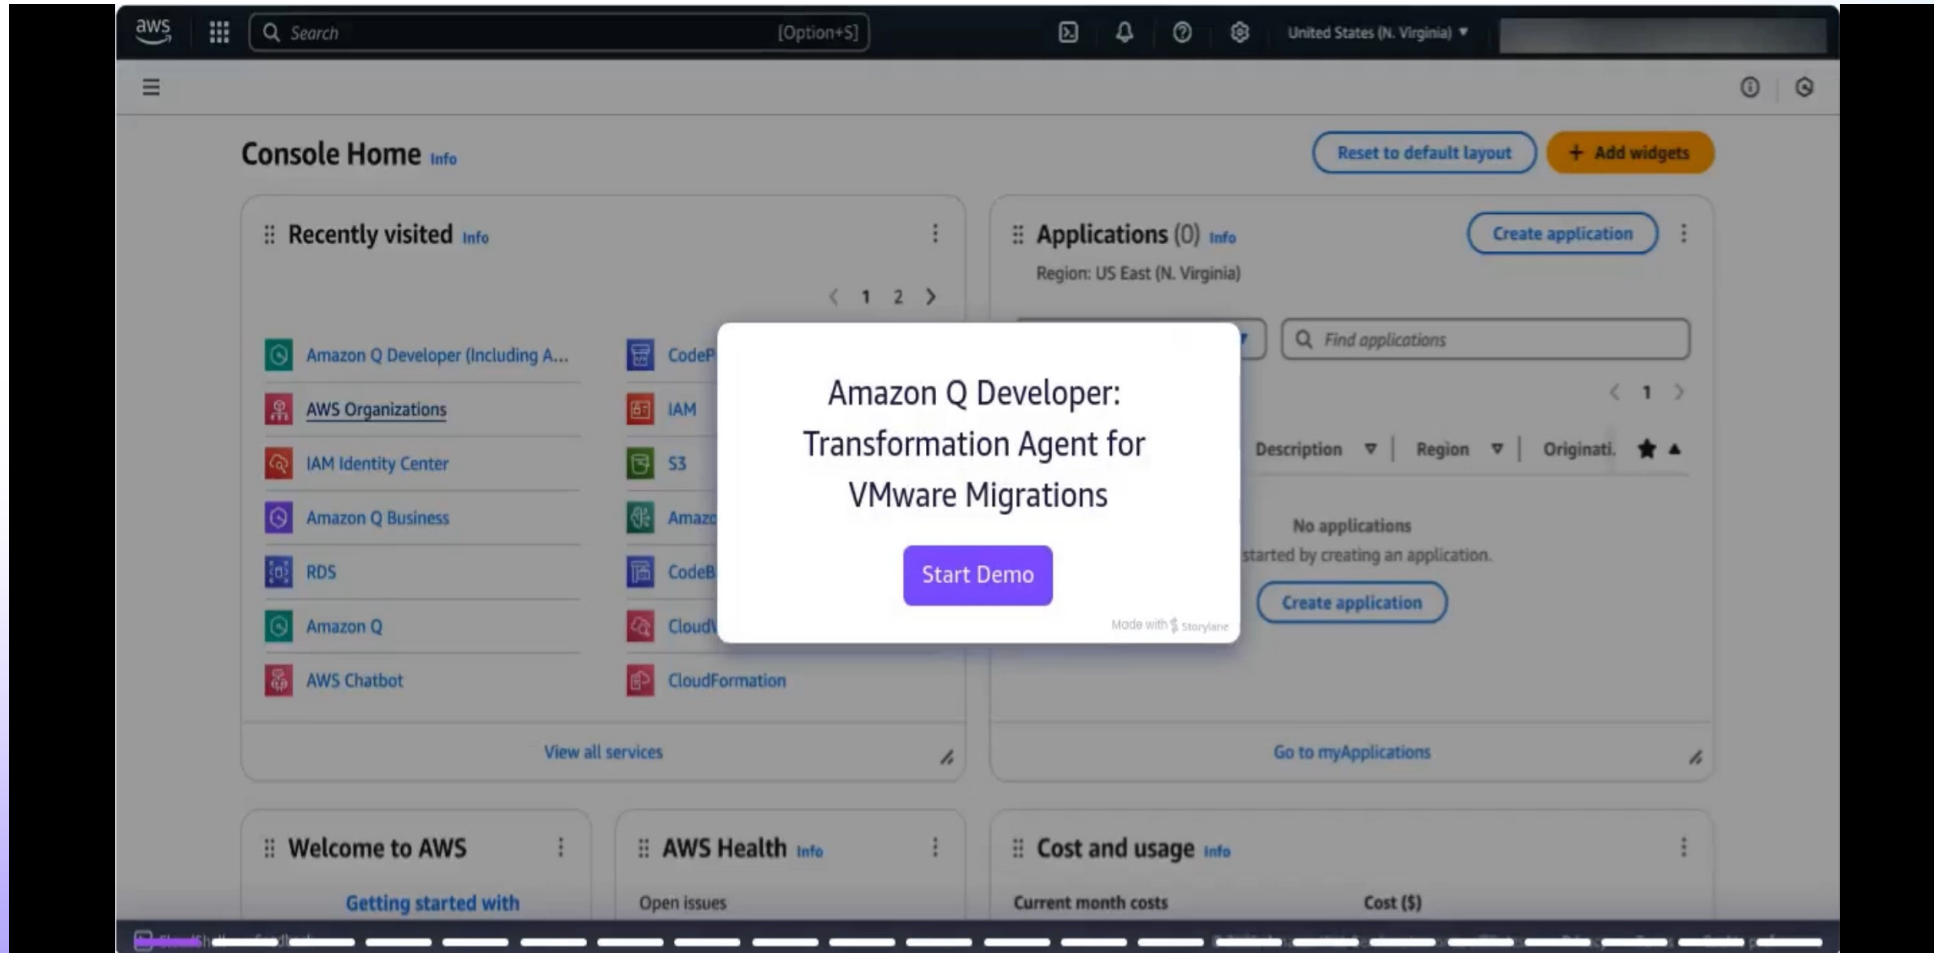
aws Search [Option+S] United States (N. Virginia) ▼

Console Home Info

Reset to default layout + Add widgets

Recently visited Info

‹ 1 2 ›

Amazon Q Developer (Including A...
AWS Organizations
IAM Identity Center
Amazon Q Business
RDS
Amazon Q
AWS Chatbot

CodeP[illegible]
IAM
S3
Amaz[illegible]
CodeB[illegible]
Cloud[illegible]
CloudFormation

View all services

Applications (0) Info

Create application

Region: US East (N. Virginia)

Find applications

‹ 1 ›

Description Region Originati

No applications
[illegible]started by creating an application.

Create application

Go to myApplications

Amazon Q Developer: Transformation Agent for VMware Migrations

Start Demo

Made with Storylane

Welcome to AWS

Getting started with

AWS Health Info

Open issues

Cost and usage Info

Current month costs

Cost ($)